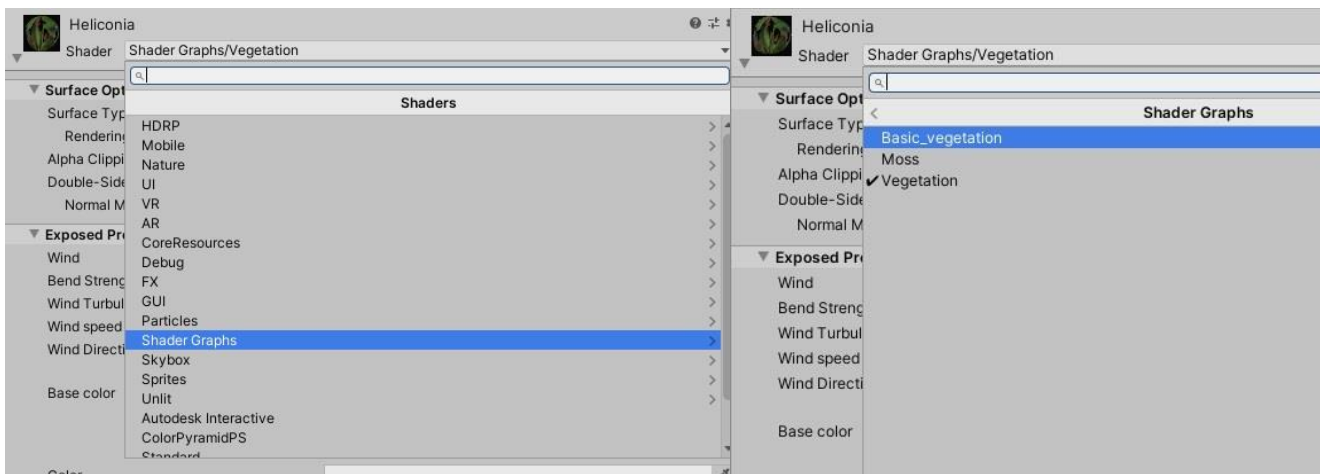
Heliconia
Shader Shader Graphs/Vegetation

Surface Opt
Surface Typ
Renderin
Alpha Clippi
Double-Side
Normal M
Exposed Pr
Wind
Bend Strenc
Wind Turbul
Wind speed
Wind Directi
Base color
Color

Shaders
HDRP
Mobile
Nature
UI
VR
AR
CoreResources
Debug
FX
GUI
Particles
Shader Graphs
Skybox
Sprites
Unlit
Autodesk Interactive
ColorPyramidPS
Standard

Heliconia
Shader Shader Graphs/Vegetation

Surface Opt
Surface Typ
Renderin
Alpha Clippi
Double-Side
Normal M
Exposed Pr
Wind
Bend Strenc
Wind Turbul
Wind speed
Wind Directi
Base color

Shader Graphs
Basic_vegetation
Moss
✔ Vegetation